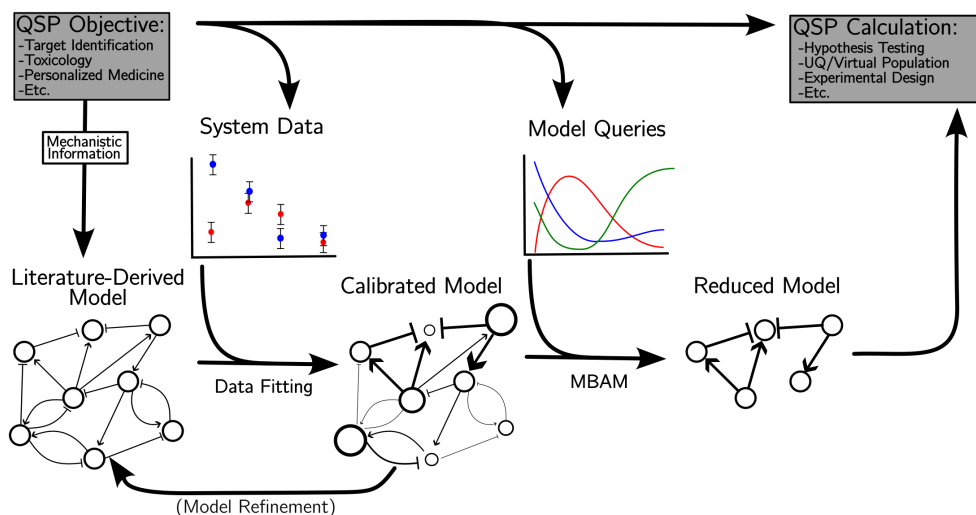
QSP Objective:
-Target Identification
-Toxicology
-Personalized Medicine
-Etc.

QSP Calculation:
-Hypothesis Testing
-UQ/Virtual Population
-Experimental Design
-Etc.

Mechanistic Information

System Data

Model Queries

Literature-Derived Model

Calibrated Model

Reduced Model

Data Fitting

MBAM

(Model Refinement)